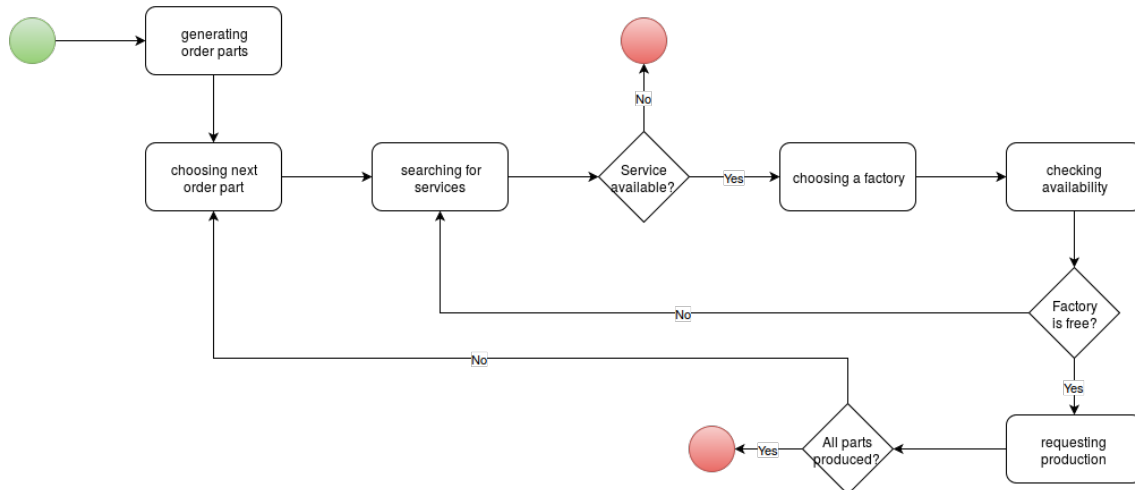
generating order parts

choosing next order part

searching for services

No

Service available?

Yes

choosing a factory

checking availability

Factory is free?

No

No

Yes

requesting production

All parts produced?

Yes